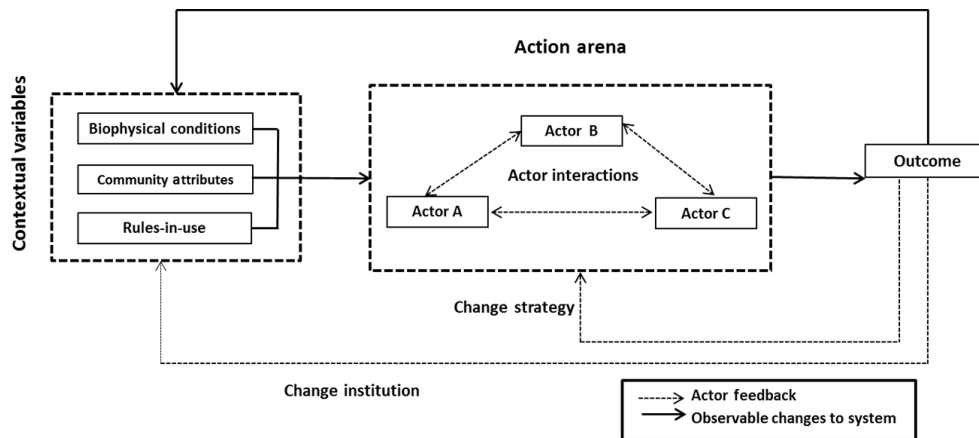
Contextual variables

Biophysical conditions

Community attributes

Rules-in-use

Action arena

Actor B

Actor interactions

Actor A

Actor C

Outcome

Change strategy

Change institution

Actor feedback

Observable changes to system